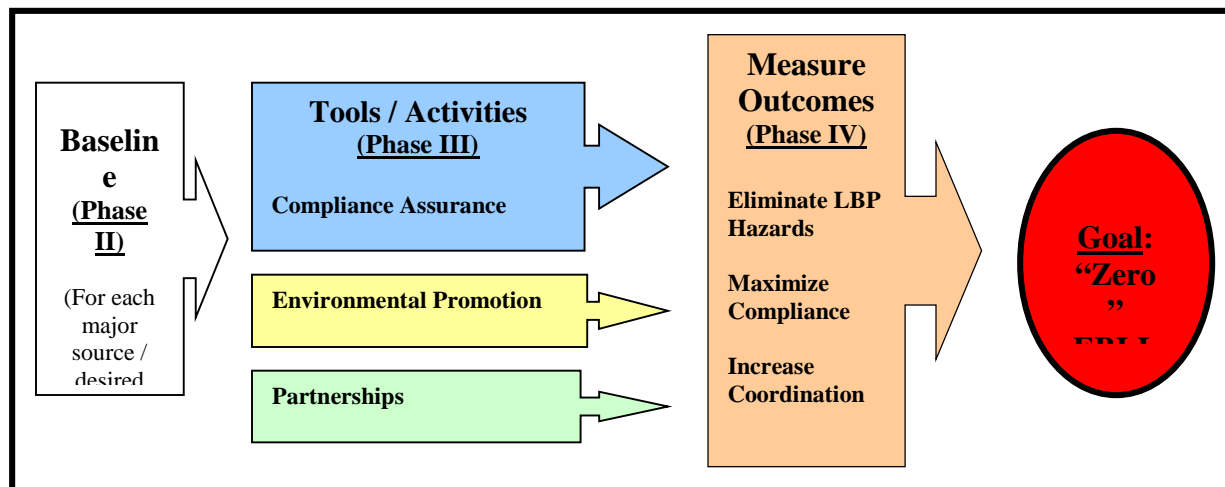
Baseline
(Phase II)

(For each major source / desired

Tools / Activities
(Phase III)

Compliance Assurance

Environmental Promotion

Partnerships

Measure Outcomes
(Phase IV)

Eliminate LBP Hazards

Maximize Compliance

Increase Coordination

Goal: "Zero"
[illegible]